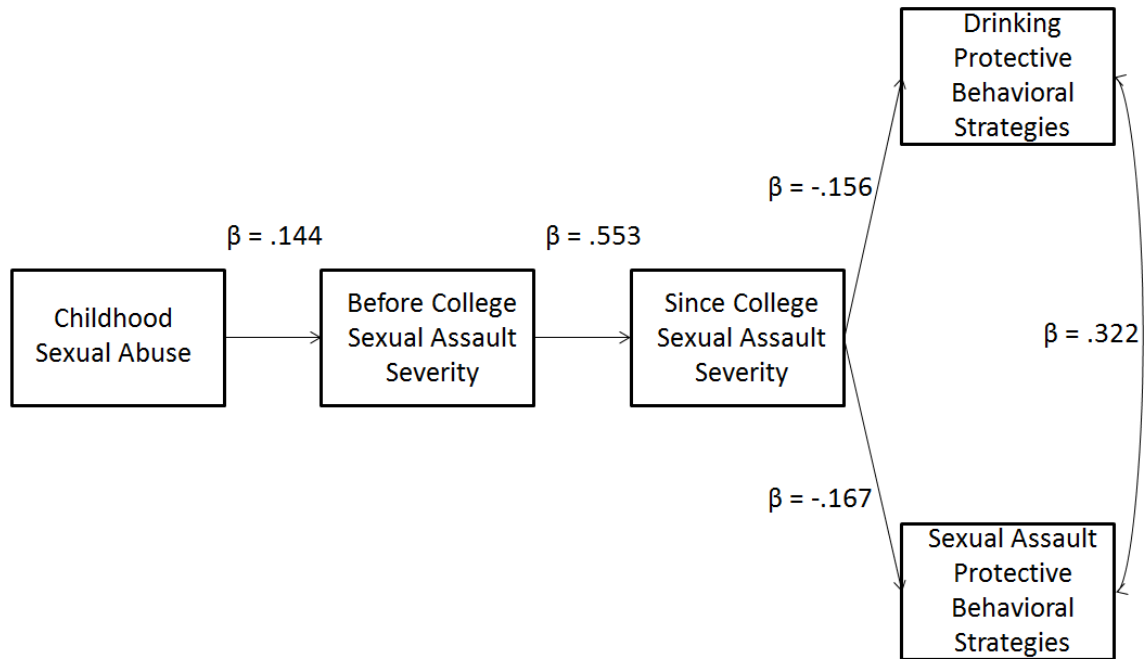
Drinking Protective Behavioral Strategies

β = -.156

β = .144

β = .553

Childhood Sexual Abuse

Before College Sexual Assault Severity

Since College Sexual Assault Severity

β = .322

β = -.167

Sexual Assault Protective Behavioral Strategies